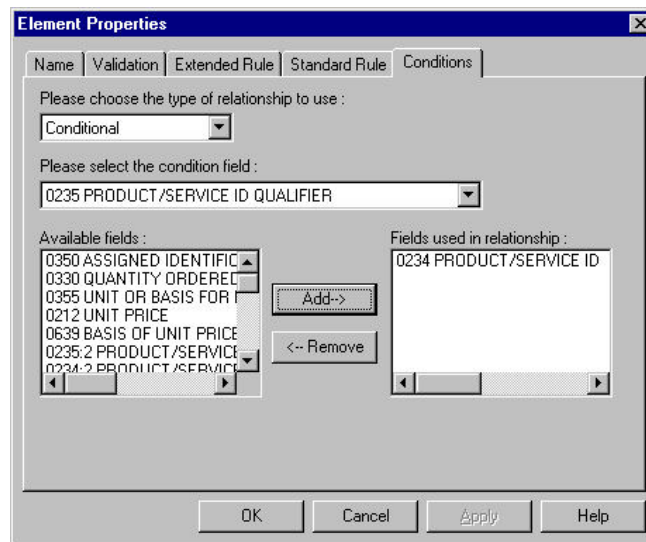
Element Properties

Name | Validation | Extended Rule | Standard Rule | Conditions

Please choose the type of relationship to use :

Conditional

Please select the condition field :

0235 PRODUCT/SERVICE ID QUALIFIER

Available fields :

0350 ASSIGNED IDENTIFIC
0330 QUANTITY ORDERED
0355 UNIT OR BASIS FOR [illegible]
0212 UNIT PRICE
0639 BASIS OF UNIT PRICE
0235:2 PRODUCT/SERVICE
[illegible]

Add-->

<-- Remove

Fields used in relationship :

0234 PRODUCT/SERVICE ID

OK

Cancel

Apply

Help